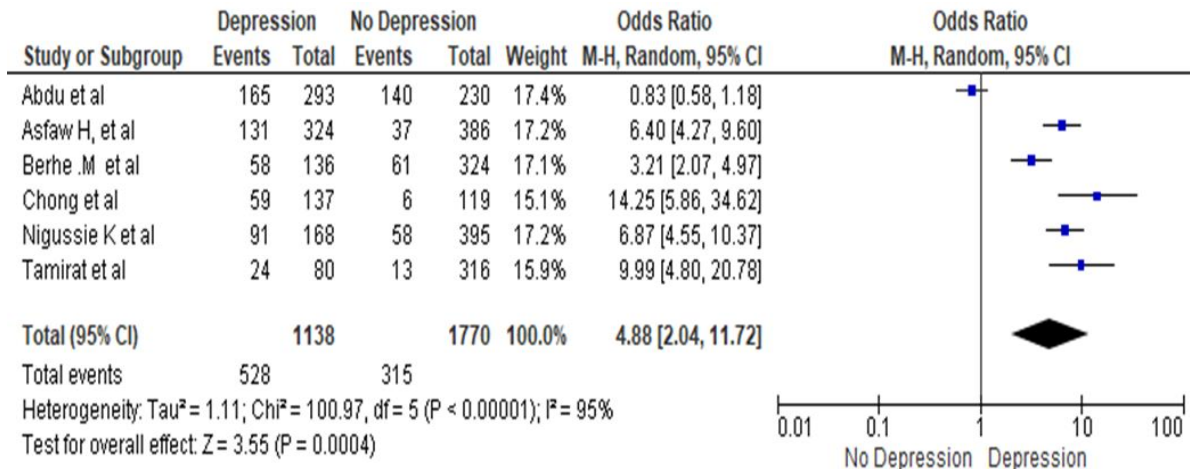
| Study or Subgroup | Depression Events | Depression Total | No Depression Events | No Depression Total | Weight | Odds Ratio M-H, Random, 95% CI |
|---|---|---|---|---|---|---|
| Abdu et al | 165 | 293 | 140 | 230 | 17.4% | 0.83 [0.58, 1.18] |
| Asfaw H, et al | 131 | 324 | 37 | 386 | 17.2% | 6.40 [4.27, 9.60] |
| Berhe .M et al | 58 | 136 | 61 | 324 | 17.1% | 3.21 [2.07, 4.97] |
| Chong et al | 59 | 137 | 6 | 119 | 15.1% | 14.25 [5.86, 34.62] |
| Nigussie K et al | 91 | 168 | 58 | 395 | 17.2% | 6.87 [4.55, 10.37] |
| Tamirat et al | 24 | 80 | 13 | 316 | 15.9% | 9.99 [4.80, 20.78] |
| **Total (95% CI)** | | **1138** | | **1770** | **100.0%** | **4.88 [2.04, 11.72]** |
| Total events | 528 | | 315 | | | |

Heterogeneity: Tau² = 1.11; Chi² = 100.97, df = 5 (P < 0.00001); I² = 95%
Test for overall effect: Z = 3.55 (P = 0.0004)

Odds Ratio
M-H, Random, 95% CI

0.01 0.1 1 10 100
No Depression Depression